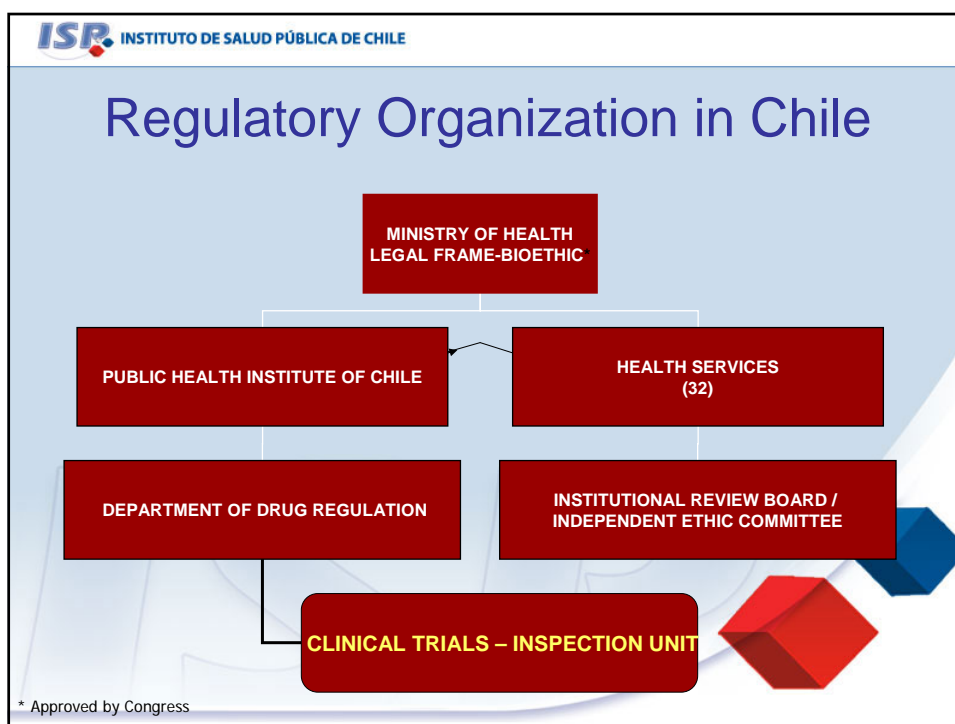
ISP INSTITUTO DE SALUD PÚBLICA DE CHILE

Regulatory Organization in Chile

MINISTRY OF HEALTH
LEGAL FRAME-BIOETHIC*

PUBLIC HEALTH INSTITUTE OF CHILE

HEALTH SERVICES
(32)

DEPARTMENT OF DRUG REGULATION

INSTITUTIONAL REVIEW BOARD / INDEPENDENT ETHIC COMMITTEE

CLINICAL TRIALS – INSPECTION UNIT

* Approved by Congress